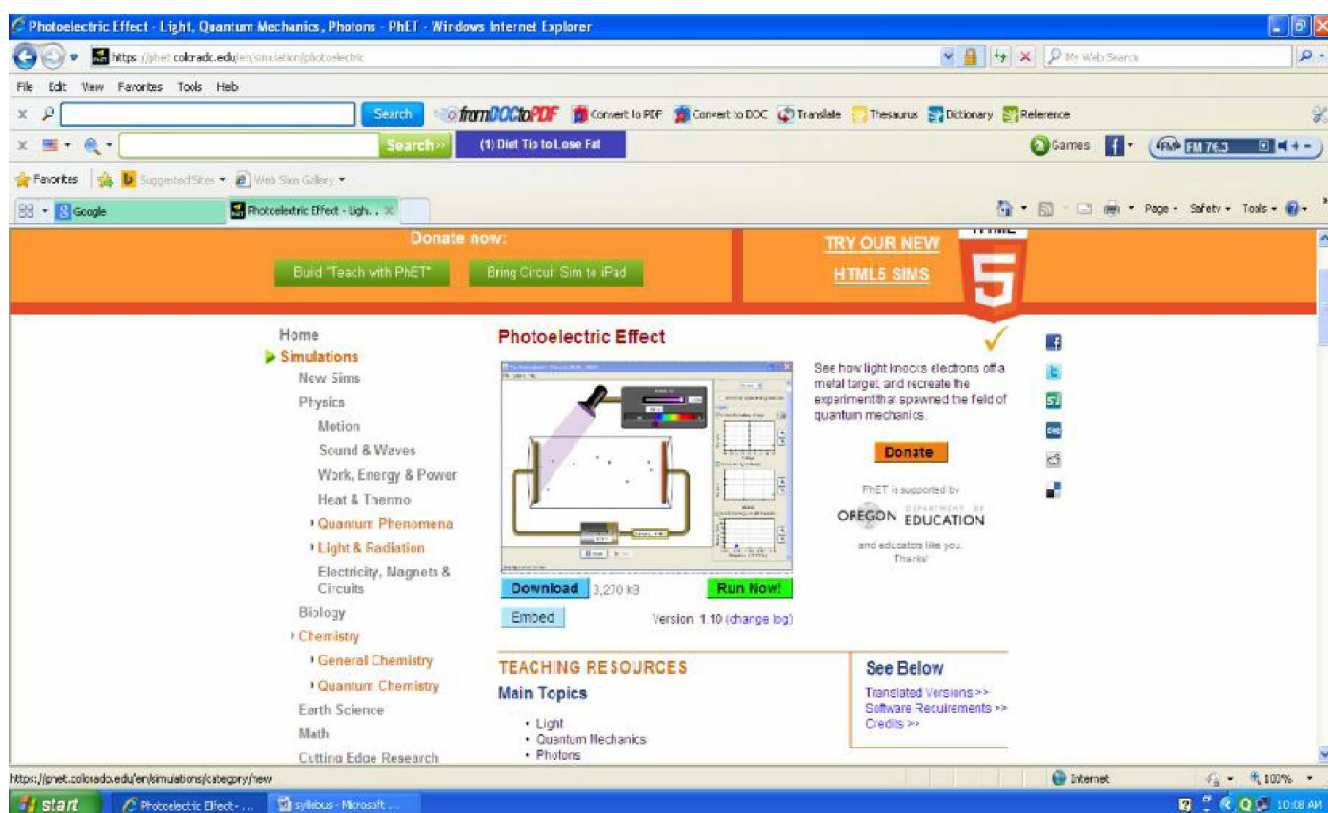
Photoelectric Effect - Light, Quantum Mechanics, Photons - PhET - Windows Internet Explorer

https://phet.colorado.edu/en/simulation/photoelectric

My Web Search

File Edit View Favorites Tools Help

Search fromDOCtoPDF Convert to PDF Convert to DOC Translate Thesaurus Dictionary Reference

Search (1) Diet Tip to Lose Fat

Games FM 76.3

Favorites Suggested Sites Web Slice Gallery

Google Photoelectric Effect - Ligh...

Page Safety Tools

Donate now:

Build "Teach with PhET" Bring Circuit Sim to iPad

TRY OUR NEW HTML5 SIMS

Home
Simulations
New Sims
Physics
Motion
Sound & Waves
Work, Energy & Power
Heat & Thermo
Quantum Phenomena
Light & Radiation
Electricity, Magnets & Circuits
Biology
Chemistry
General Chemistry
Quantum Chemistry
Earth Science
Math
Cutting Edge Research

Photoelectric Effect

See how light knocks electrons off a metal target, and recreate the experiment that spawned the field of quantum mechanics.

Donate

PhET is supported by

OREGON DEPARTMENT OF EDUCATION

and educators like you. Thanks!

Download 3,270 kB Run Now!

Embed Version 1.10 (change log)

TEACHING RESOURCES

Main Topics

• Light
• Quantum Mechanics
• Photons

See Below

Translated Versions >>
Software Requirements >>
Credits >>

https://phet.colorado.edu/en/simulations/category/new

Internet 100%

start Photoelectric Effect - ... syllabus - Microsoft ...

10:08 AM